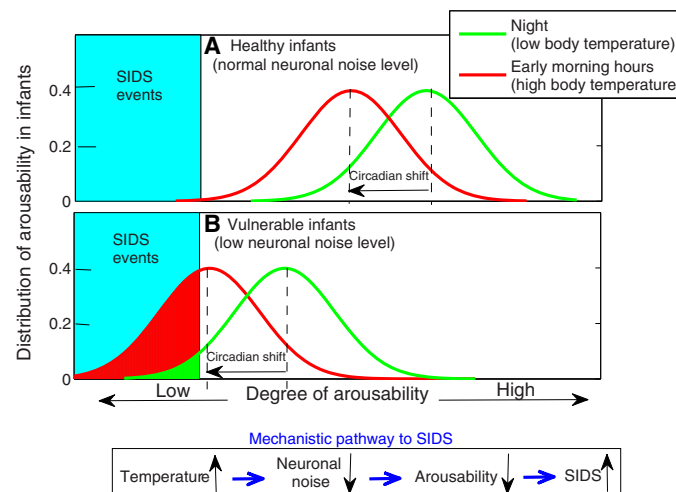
Night (low body temperature)
Early morning hours (high body temperature

A Healthy infants (normal neuronal noise level)

SIDS events

Distribution of arousability in infants

0.4
0.2
0

Circadian shift

B Vulnerable infants (low neuronal noise level)

SIDS events

0.4
0.2
0

Circadian shift

Low Degree of arousability High

Mechanistic pathway to SIDS

Temperature ↑ Neuronal noise ↓ Arousability ↓ SIDS ↑